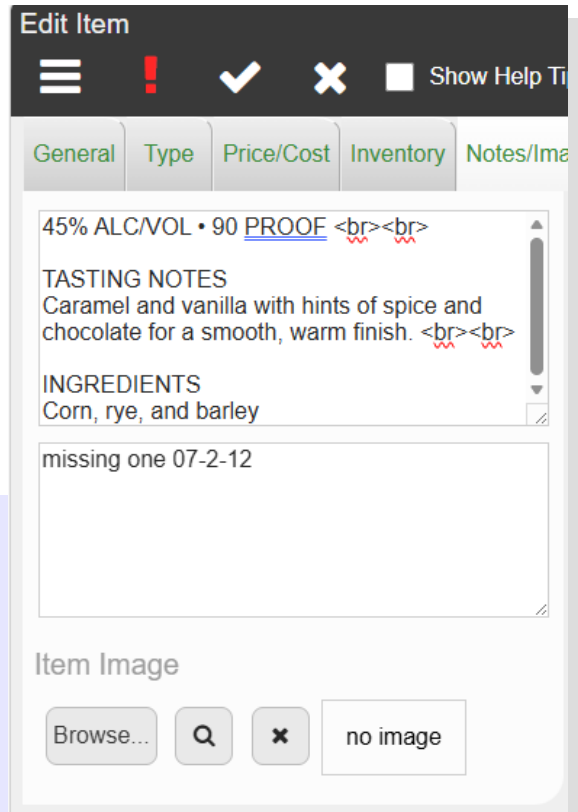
Edit Item

Show Help Ti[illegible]

General | Type | Price/Cost | Inventory | Notes/Ima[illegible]

45% ALC/VOL • 90 PROOF <br><br>

TASTING NOTES
Caramel and vanilla with hints of spice and chocolate for a smooth, warm finish. <br><br>

INGREDIENTS
Corn, rye, and barley

missing one 07-2-12

Item Image

Browse...

no image